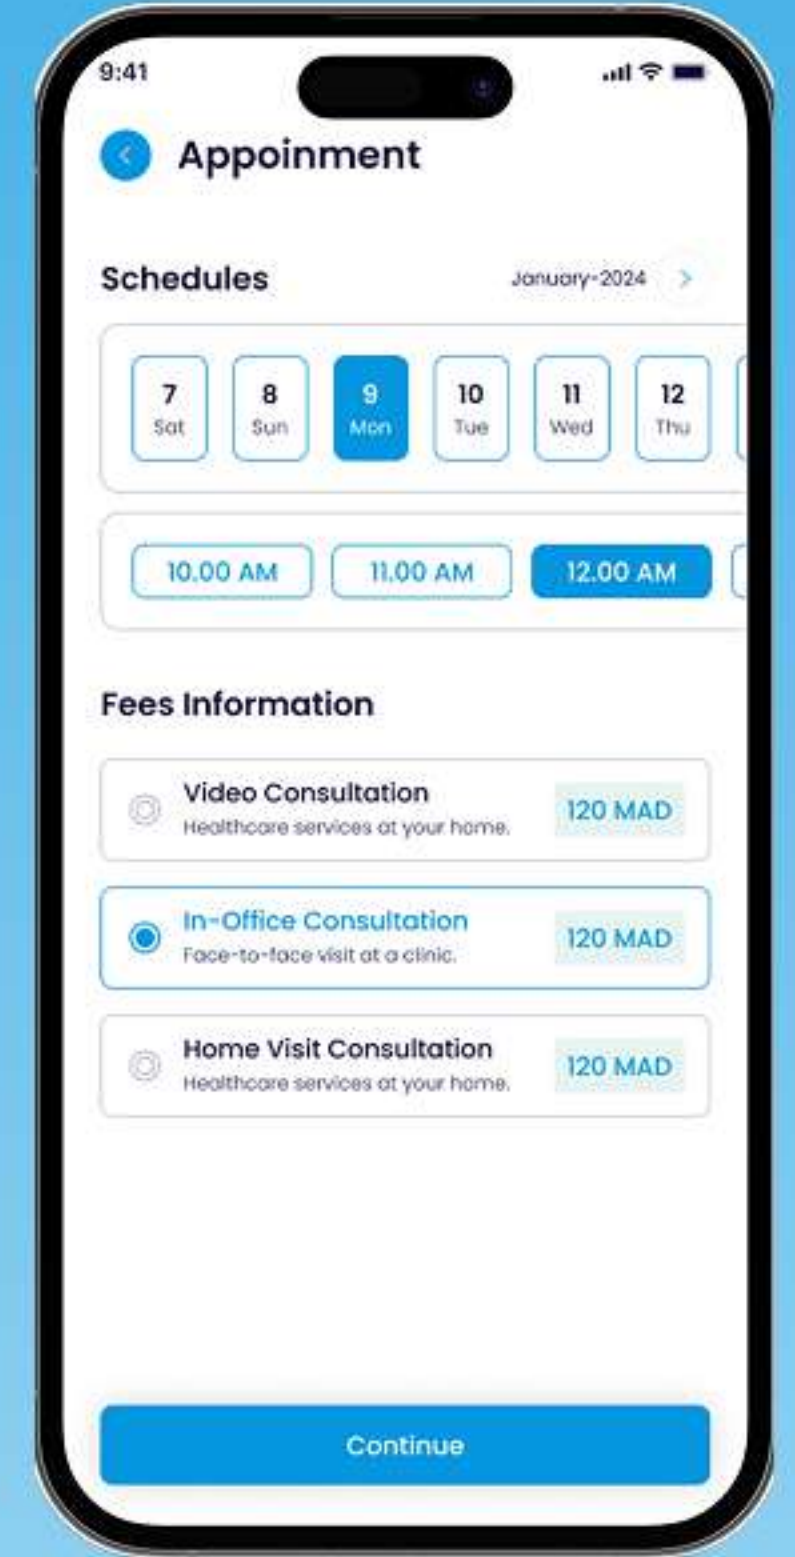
9:41

Appoinment

Schedules

January-2024

7
Sat

8
Sun

9
Mon

10
Tue

11
Wed

12
Thu

10.00 AM

11.00 AM

12.00 AM

Fees Information

Video Consultation
Healthcare services at your home.
120 MAD

In-Office Consultation
Face-to-face visit at a clinic.
120 MAD

Home Visit Consultation
Healthcare services at your home.
120 MAD

Continue